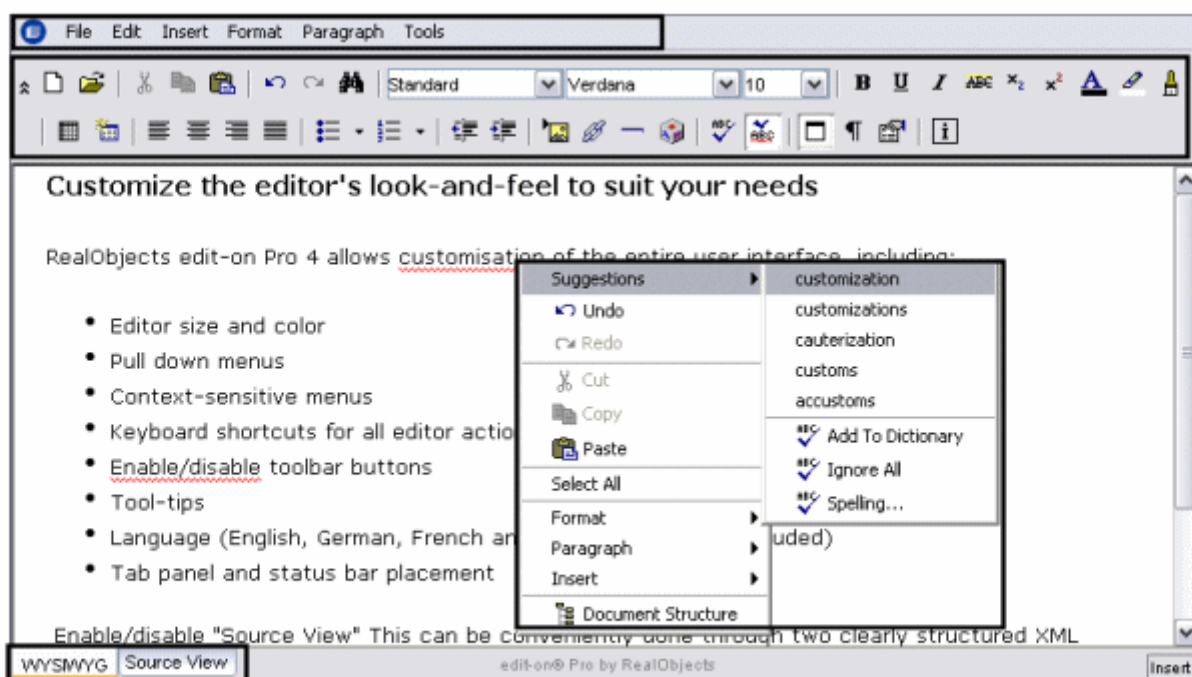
File Edit Insert Format Paragraph Tools

Standard Verdana 10

B U I

Customize the editor's look-and-feel to suit your needs

RealObjects edit-on Pro 4 allows customisation of the entire user interface, including:

- Editor size and color
- Pull down menus
- Context-sensitive menus
- Keyboard shortcuts for all editor actio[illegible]
- Enable/disable toolbar buttons
- Tool-tips
- Language (English, German, French an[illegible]uded)
- Tab panel and status bar placement

Enable/disable "Source View" This can be conveniently done through two clearly structured XML

Suggestions
Undo
Redo
Cut
Copy
Paste
Select All
Format
Paragraph
Insert
Document Structure

customization
customizations
cauterization
customs
accustoms
Add To Dictionary
Ignore All
Spelling...

WYSIWYG Source View

edit-on® Pro by RealObjects

Insert